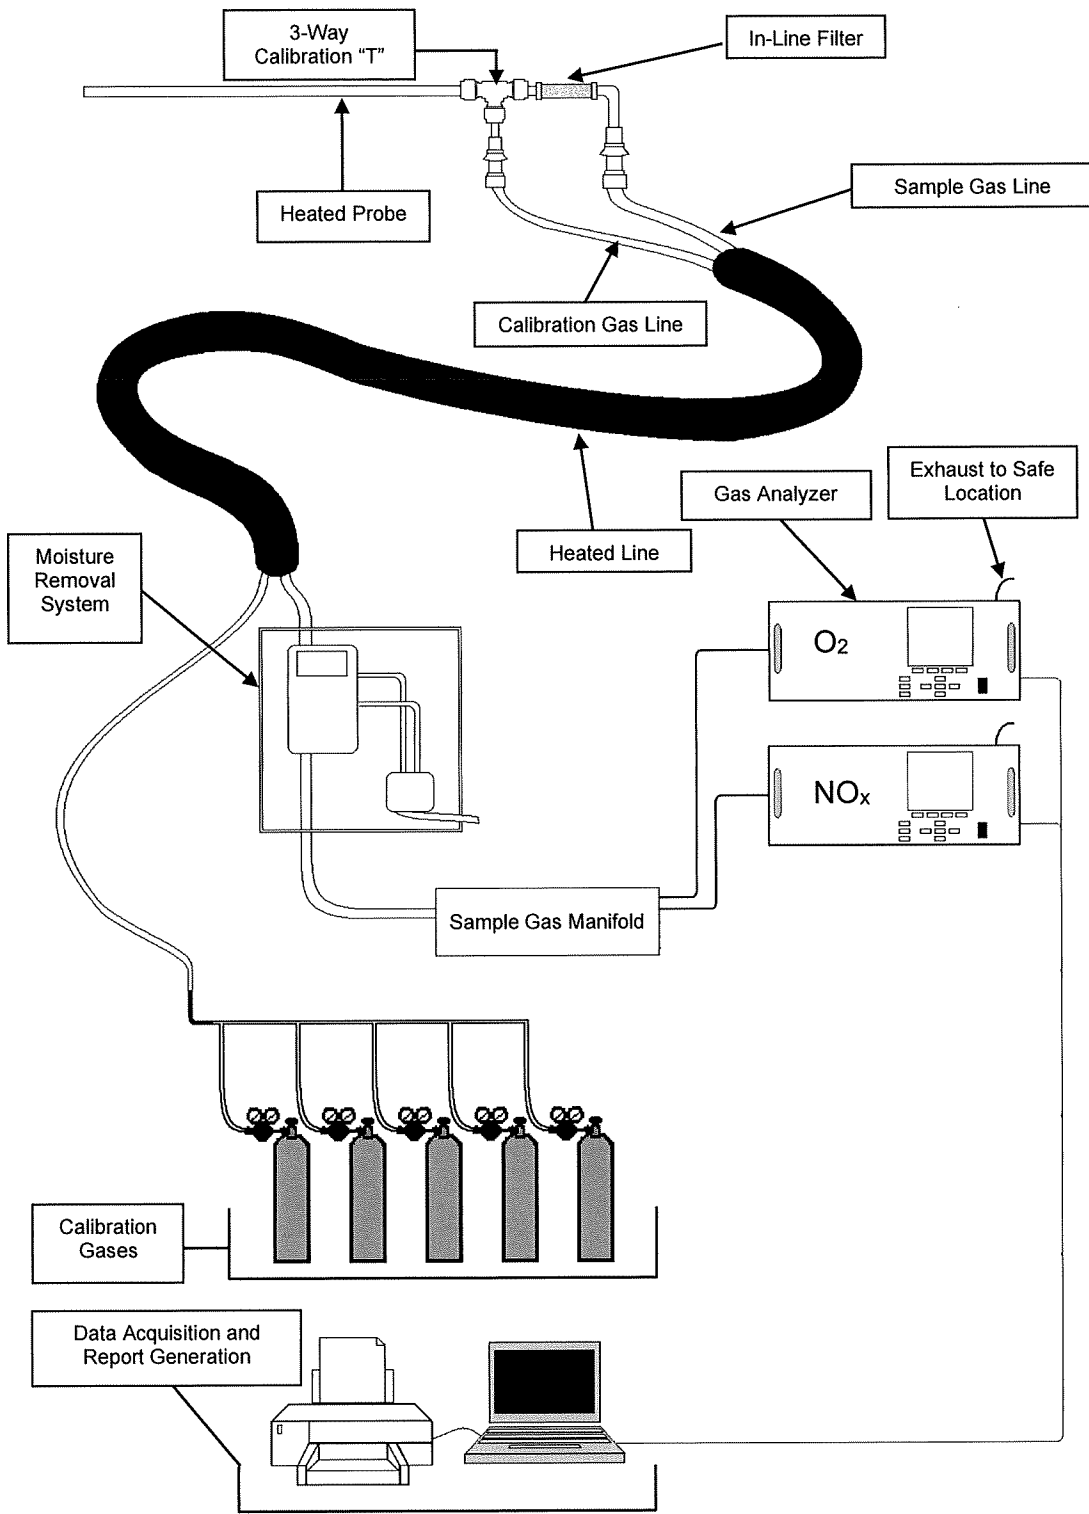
3-Way Calibration “T”

In-Line Filter

Heated Probe

Sample Gas Line

Calibration Gas Line

Heated Line

Gas Analyzer

Exhaust to Safe Location

Moisture Removal System

$O_2$

$NO_x$

Sample Gas Manifold

Calibration Gases

Data Acquisition and Report Generation